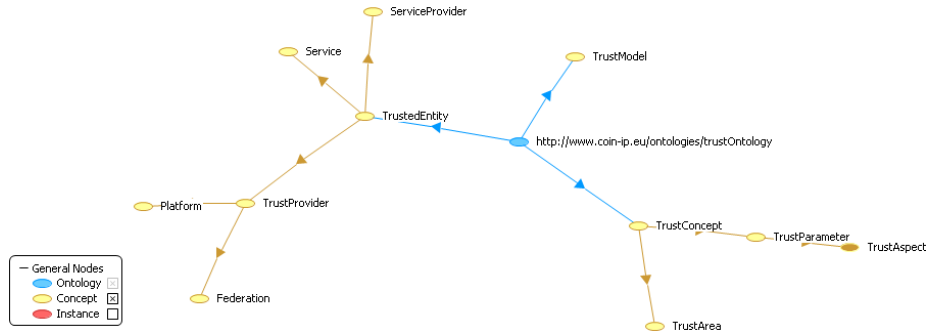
ServiceProvider

Service

TrustModel

TrustedEntity

http://www.coin-ip.eu/ontologies/trustOntology

Platform

TrustProvider

TrustConcept

TrustParameter

TrustAspect

Federation

TrustArea

— General Nodes
Ontology
Concept ☒
Instance ☐